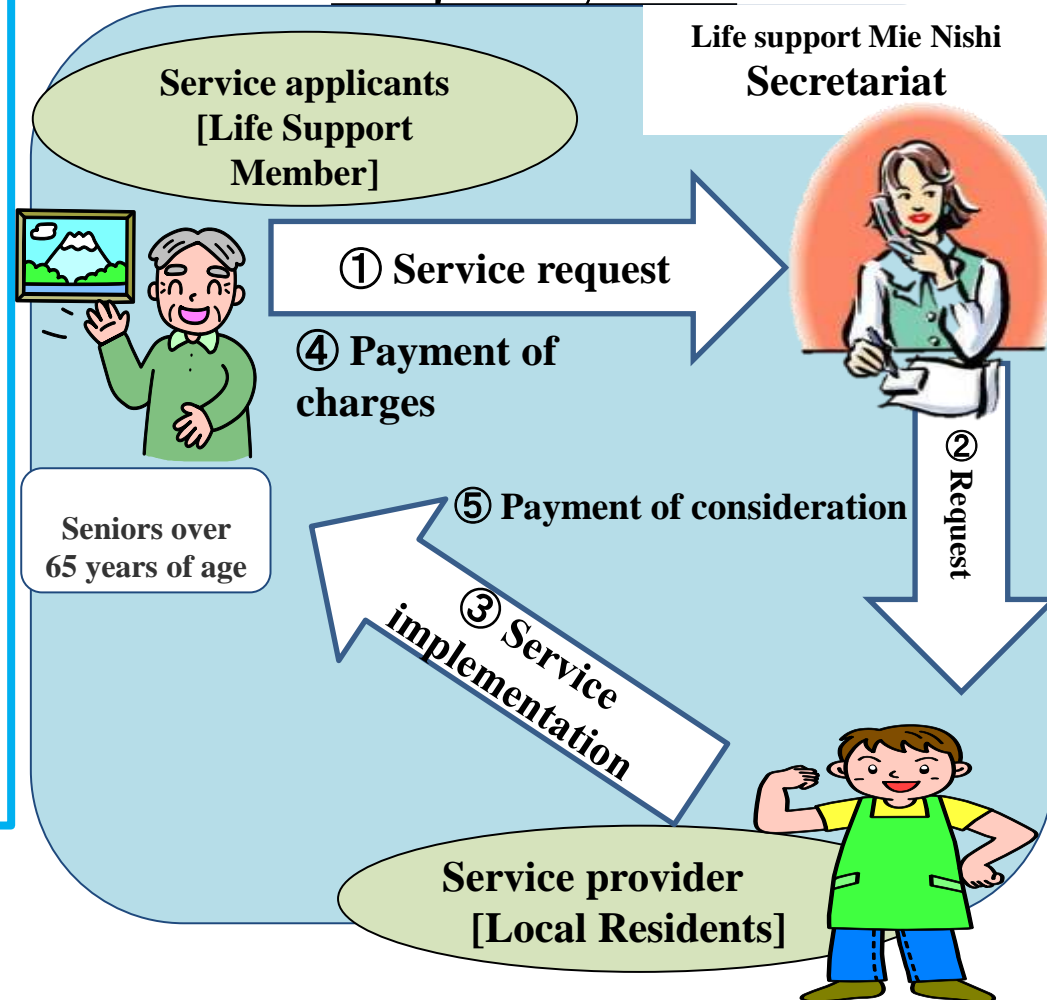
Life support Mie Nishi
Secretariat

Service applicants
[Life Support Member]

① Service request

④ Payment of charges

② Request

Seniors over 65 years of age

⑤ Payment of consideration

③ Service implementation

Service provider
[Local Residents]